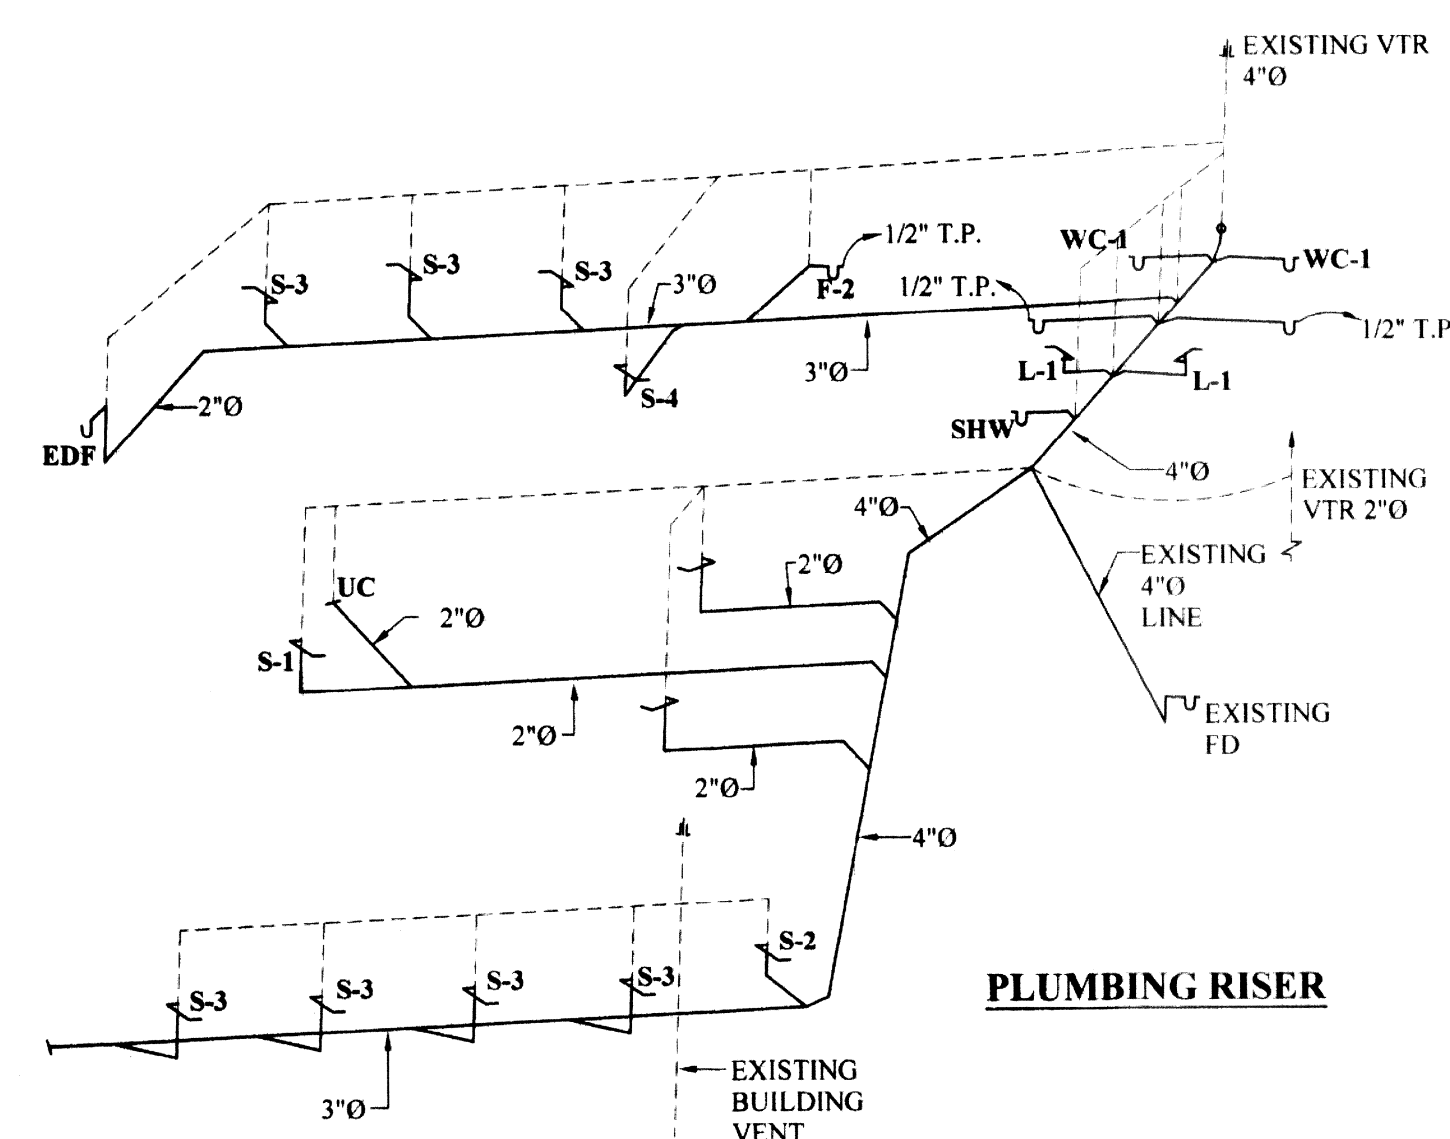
EXISTING VTR 4"Ø

1/2" T.P.
WC-1
WC-1
S-3
S-3
S-3
3"Ø
F-2
1/2" T.P.
1/2" T.P
3"Ø
L-1
L-1
S-4
2"Ø
EDF
SHW
4"Ø
EXISTING VTR 2"Ø
4"Ø
2"Ø
EXISTING 4"Ø LINE
UC
2"Ø
S-1
2"Ø
EXISTING FD
2"Ø
4"Ø
S-2
S-3
S-3
S-3
S-3
PLUMBING RISER
3"Ø
EXISTING BUILDING VENT